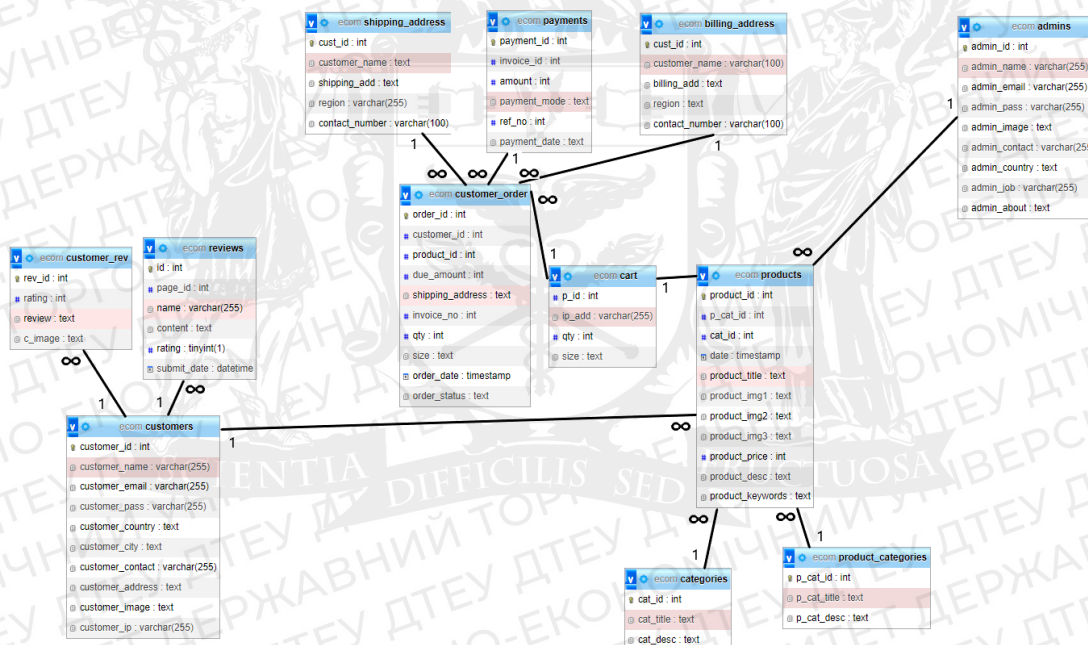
ecom shipping_address
cust_id : int
customer_name : text
shipping_add : text
region : varchar(255)
contact_number : varchar(100)

ecom payments
payment_id : int
invoice_id : int
amount : int
payment_mode : text
ref_no : int
payment_date : text

ecom billing_address
cust_id : int
customer_name : varchar(100)
billing_add : text
region : text
contact_number : varchar(100)

ecom admins
admin_id : int
admin_name : varchar(255)
admin_email : varchar(255)
admin_pass : varchar(255)
admin_image : text
admin_contact : varchar(255)
admin_country : text
admin_job : varchar(255)
admin_about : text

ecom customer_order
order_id : int
customer_id : int
product_id : int
due_amount : int
shipping_address : text
invoice_no : int
qty : int
size : text
order_date : timestamp
order_status : text

ecom customer_rev
rev_id : int
rating : int
review : text
c_image : text

ecom reviews
id : int
page_id : int
name : varchar(255)
content : text
rating : tinyint(1)
submit_date : datetime

ecom cart
p_id : int
ip_add : varchar(255)
qty : int
size : text

ecom products
product_id : int
p_cat_id : int
cat_id : int
date : timestamp
product_title : text
product_img1 : text
product_img2 : text
product_img3 : text
product_price : int
product_desc : text
product_keywords : text

ecom customers
customer_id : int
customer_name : varchar(255)
customer_email : varchar(255)
customer_pass : varchar(255)
customer_country : text
customer_city : text
customer_contact : varchar(255)
customer_address : text
customer_image : text
customer_ip : varchar(255)

ecom categories
cat_id : int
cat_title : text
cat_desc : text

ecom product_categories
p_cat_id : int
p_cat_title : text
p_cat_desc : text

1 ∞ 1 ∞ 1 ∞ ∞ 1 1 ∞ 1 ∞ 1 ∞ 1 ∞ ∞ 1 ∞ 1

ДТЕУ ДЕРЖАВНИЙ ТОРГОВЕЛЬНО-ЕКОНОМІЧНИЙ УНІВЕРСИТЕТ
SAPIENTIA DIFFICILIS SED VIRTUOSA